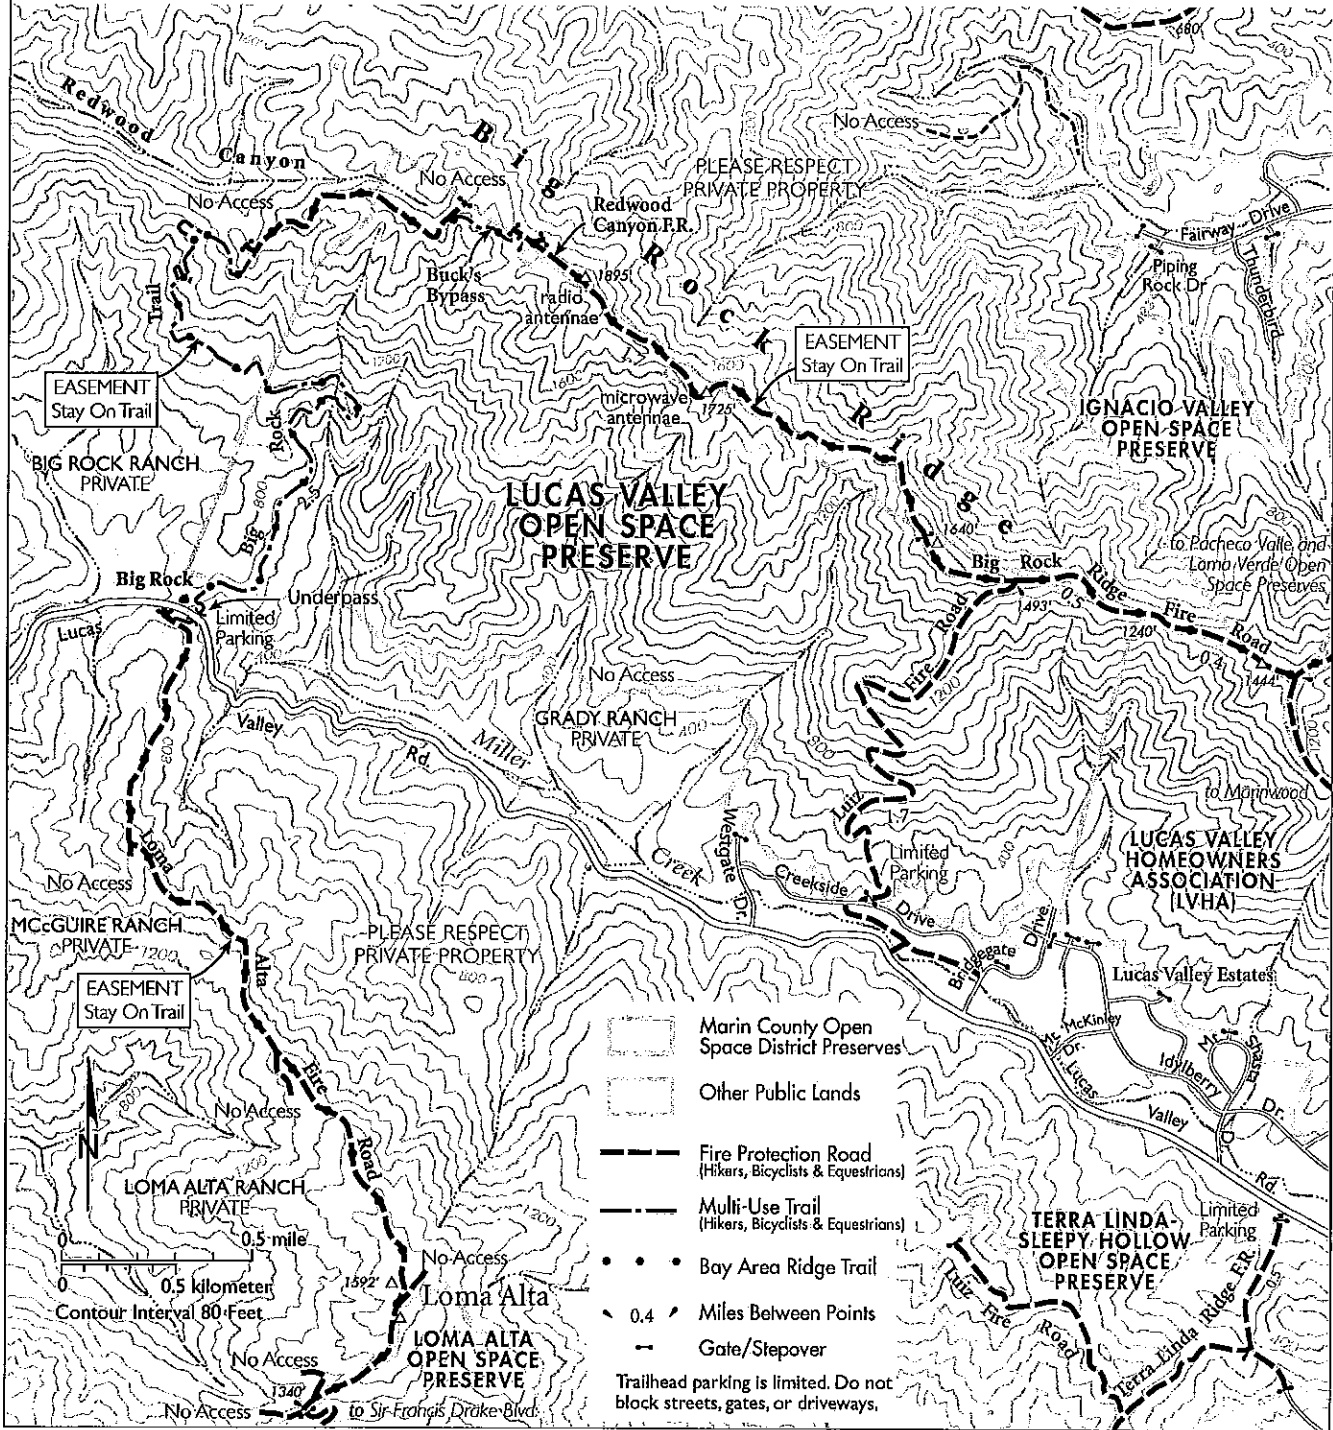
Redwood Canyon

Big Rock Ridge

No Access

PLEASE RESPECT PRIVATE PROPERTY

No Access

No Access

Redwood Canyon F.R.

Buck's Bypass

radio antennae

1895'

1.7

Fairway Drive

Piping Rock Dr

Thunderbird

Trail

EASEMENT Stay On Trail

EASEMENT Stay On Trail

microwave antennae

1725'

IGNACIO VALLEY OPEN SPACE PRESERVE

BIG ROCK RANCH PRIVATE

Big Rock

2.5

LUCAS VALLEY OPEN SPACE PRESERVE

1640'

to Pacheco Valle and Loma Verde Open Space Preserves

Big Rock

Underpass

Limited Parking

Big Rock Ridge Fire Road

1493'

0.5

1240'

0.4

1444'

Lucas

Valley

Rd.

No Access

GRADY RANCH PRIVATE

Luiz Fire Road

Miller

Creek

Westgate Dr.

1.7

to Marinwood

Limited Parking

LUCAS VALLEY HOMEOWNERS ASSOCIATION (LVHA)

Loma

No Access

Creekside Drive

MCGUIRE RANCH PRIVATE

PLEASE RESPECT PRIVATE PROPERTY

Alta

Bridgegate

Drive

Lucas Valley Estates

EASEMENT Stay On Trail

Mt. McKinley Dr.

Mt. Shasta

Idylberry

Dr.

Lucas

Valley

Rd

No Access

Fire

Road

LOMA ALTA RANCH PRIVATE

N

0 0.5 mile

0 0.5 kilometer

Contour Interval 80 Feet

No Access

1592'

Loma Alta

LOMA ALTA OPEN SPACE PRESERVE

No Access

1340'

No Access

to Sir Francis Drake Blvd.

Marin County Open Space District Preserves

Other Public Lands

Fire Protection Road (Hikers, Bicyclists & Equestrians)

Multi-Use Trail (Hikers, Bicyclists & Equestrians)

Bay Area Ridge Trail

0.4 Miles Between Points

Gate/Stepover

Trailhead parking is limited. Do not block streets, gates, or driveways.

TERRA LINDA-SLEEPY HOLLOW OPEN SPACE PRESERVE

Limited Parking

Luiz Fire Road

Terra Linda Ridge F.R.